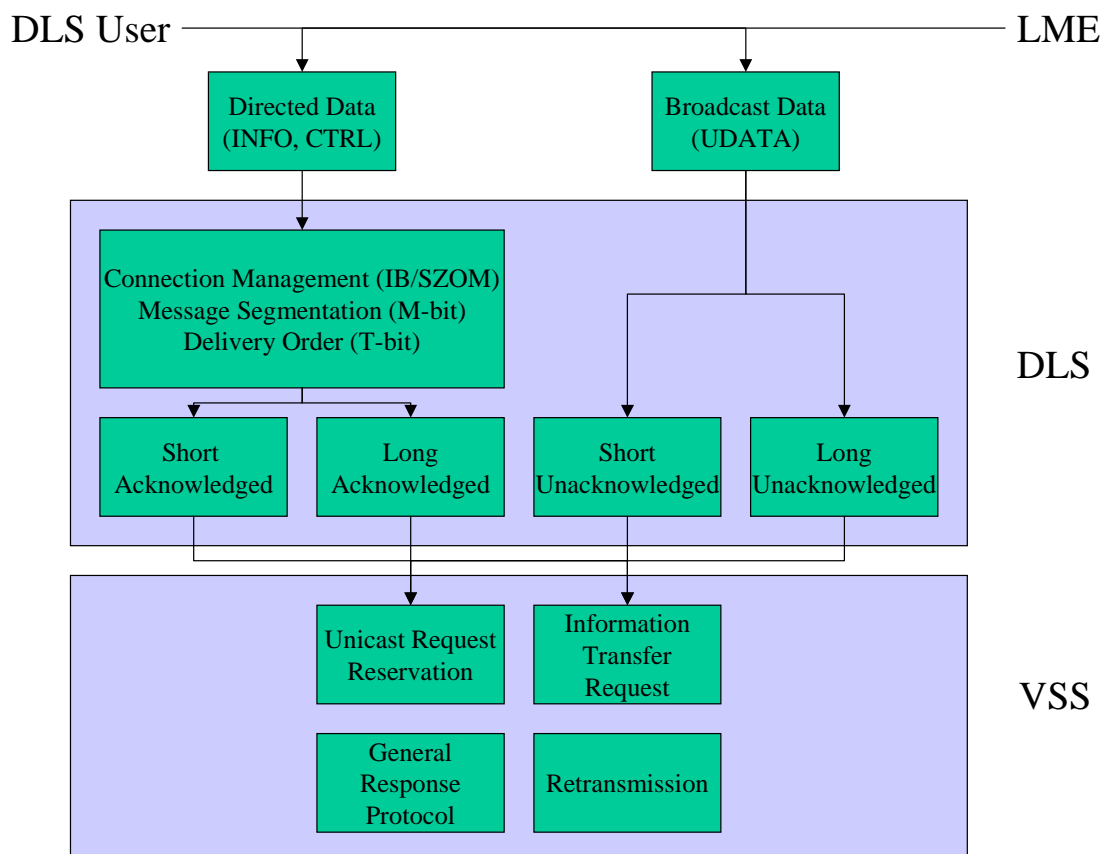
DLS User

LME

Directed Data (INFO, CTRL)

Broadcast Data (UDATA)

Connection Management (IB/SZOM)
Message Segmentation (M-bit)
Delivery Order (T-bit)

DLS

Short Acknowledged

Long Acknowledged

Short Unacknowledged

Long Unacknowledged

Unicast Request Reservation

Information Transfer Request

VSS

General Response Protocol

Retransmission